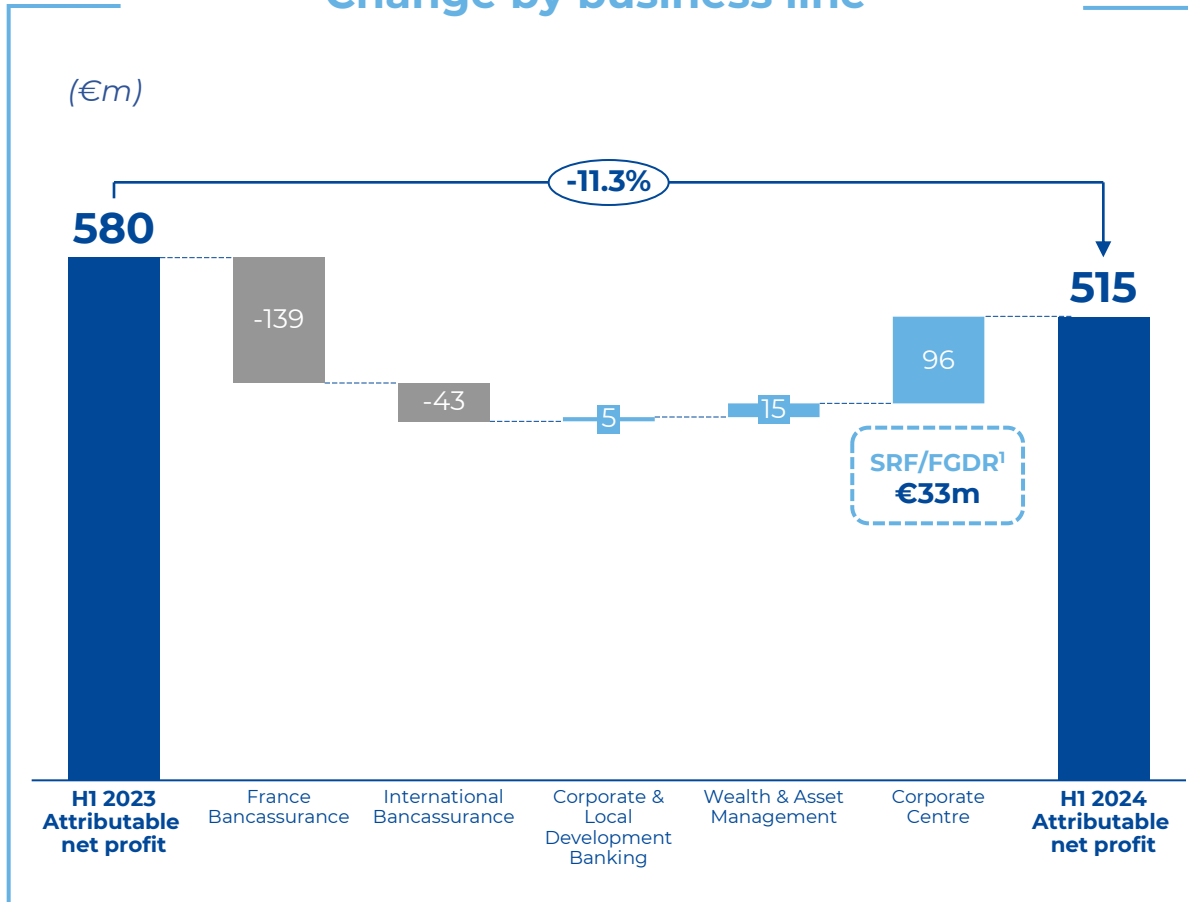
Change by business line

(€m)

-11.3%

580

-139

-43

5

15

96

515

SRF/FGDR$^1$
€33m

H1 2023 Attributable net profit

France Bancassurance

International Bancassurance

Corporate & Local Development Banking

Wealth & Asset Management

Corporate Centre

H1 2024 Attributable net profit